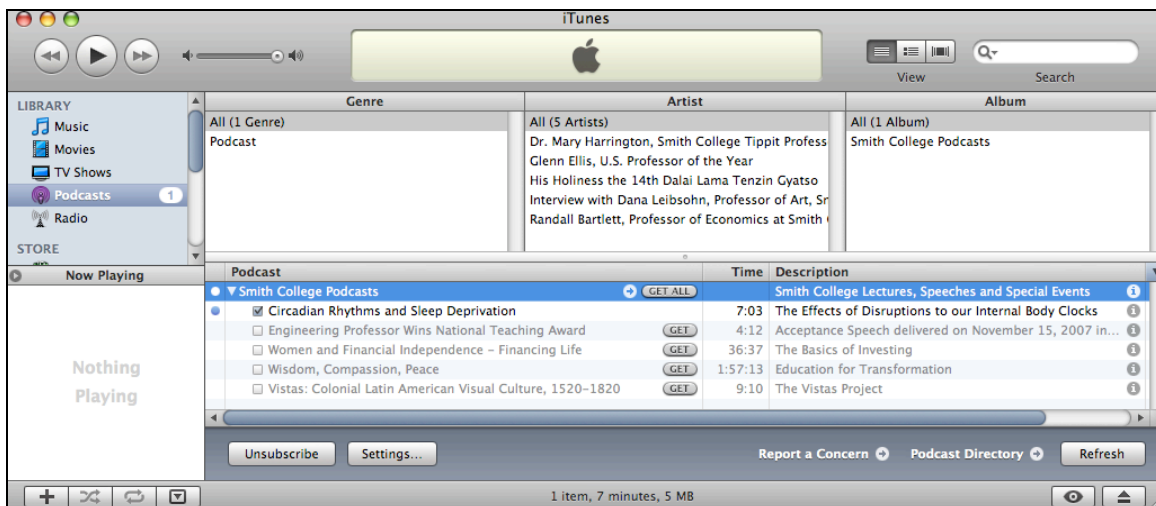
iTunes

View

Search

LIBRARY
Music
Movies
TV Shows
Podcasts 1
Radio
STORE

Now Playing

Nothing Playing

| Genre | Artist | Album |
|---|---|---|
| All (1 Genre) | All (5 Artists) | All (1 Album) |
| Podcast | Dr. Mary Harrington, Smith College Tippit Profess | Smith College Podcasts |
| | Glenn Ellis, U.S. Professor of the Year | |
| | His Holiness the 14th Dalai Lama Tenzin Gyatso | |
| | Interview with Dana Leibsohn, Professor of Art, Sr | |
| | Randall Bartlett, Professor of Economics at Smith | |

| Podcast | | Time | Description |
|---|---|---|---|
| Smith College Podcasts | GET ALL | | Smith College Lectures, Speeches and Special Events |
| Circadian Rhythms and Sleep Deprivation | | 7:03 | The Effects of Disruptions to our Internal Body Clocks |
| Engineering Professor Wins National Teaching Award | GET | 4:12 | Acceptance Speech delivered on November 15, 2007 in... |
| Women and Financial Independence – Financing Life | GET | 36:37 | The Basics of Investing |
| Wisdom, Compassion, Peace | GET | 1:57:13 | Education for Transformation |
| Vistas: Colonial Latin American Visual Culture, 1520–1820 | GET | 9:10 | The Vistas Project |

Unsubscribe
Settings...
Report a Concern
Podcast Directory
Refresh

1 item, 7 minutes, 5 MB